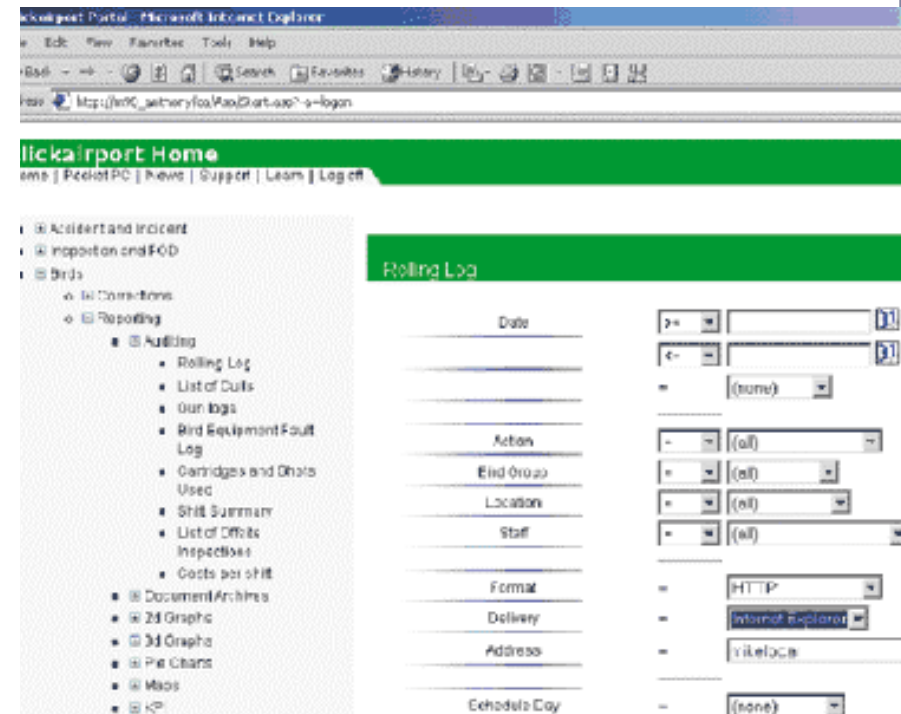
ickairport Portal - Microsoft Internet Explorer

e Edit View Favorites Tools Help

Back → Search Favorites History

http://int0_getmeryfos/Mas/Start.asp?-s=logon

lickairport Home

ome | Pocket PC | News | Support | Learn | Log off

⊞ Accident and Incident
⊞ Inspection and FOD
⊟ Birds
⊞ Corrections
⊟ Reporting
⊟ Auditing
Rolling Log
List of Culls
Gun logs
Bird Equipment Fault Log
Cartridges and Shots Used
Shift Summary
List of Offsite Inspections
Costs per shift
⊞ Document Archives
⊞ 2d Graphs
⊞ 3d Graphs
⊞ Pie Charts
⊞ Maps
⊞ KP

Rolling Log

| | | |
|---|---|---|
| Date | >= | |
| | <= | |
| | = | (none) |
| Action | = | (all) |
| Bird Group | = | (all) |
| Location | = | (all) |
| Staff | = | (all) |
| Format | = | HTTP |
| Delivery | = | Internet explorer |
| Address | = | filelocal |
| Schedule Day | = | (none) |